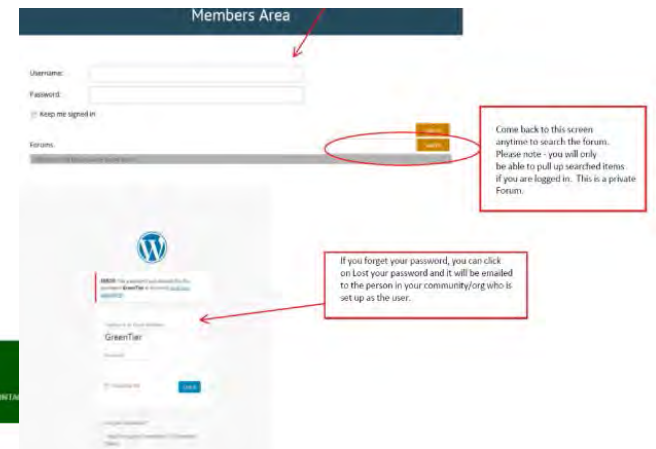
Members Area

Username:

Password:

Keep me signed in

Forums:

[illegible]

Search

Search

Come back to this screen anytime to search the forum. Please note - you will only be able to pull up searched items if you are logged in. This is a private Forum.

ERROR: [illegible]

GreenTier

Remember Me

Log In

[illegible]

If you forget your password, you can click on Lost your password and it will be emailed to the person in your community/org who is set up as the user.

NTA